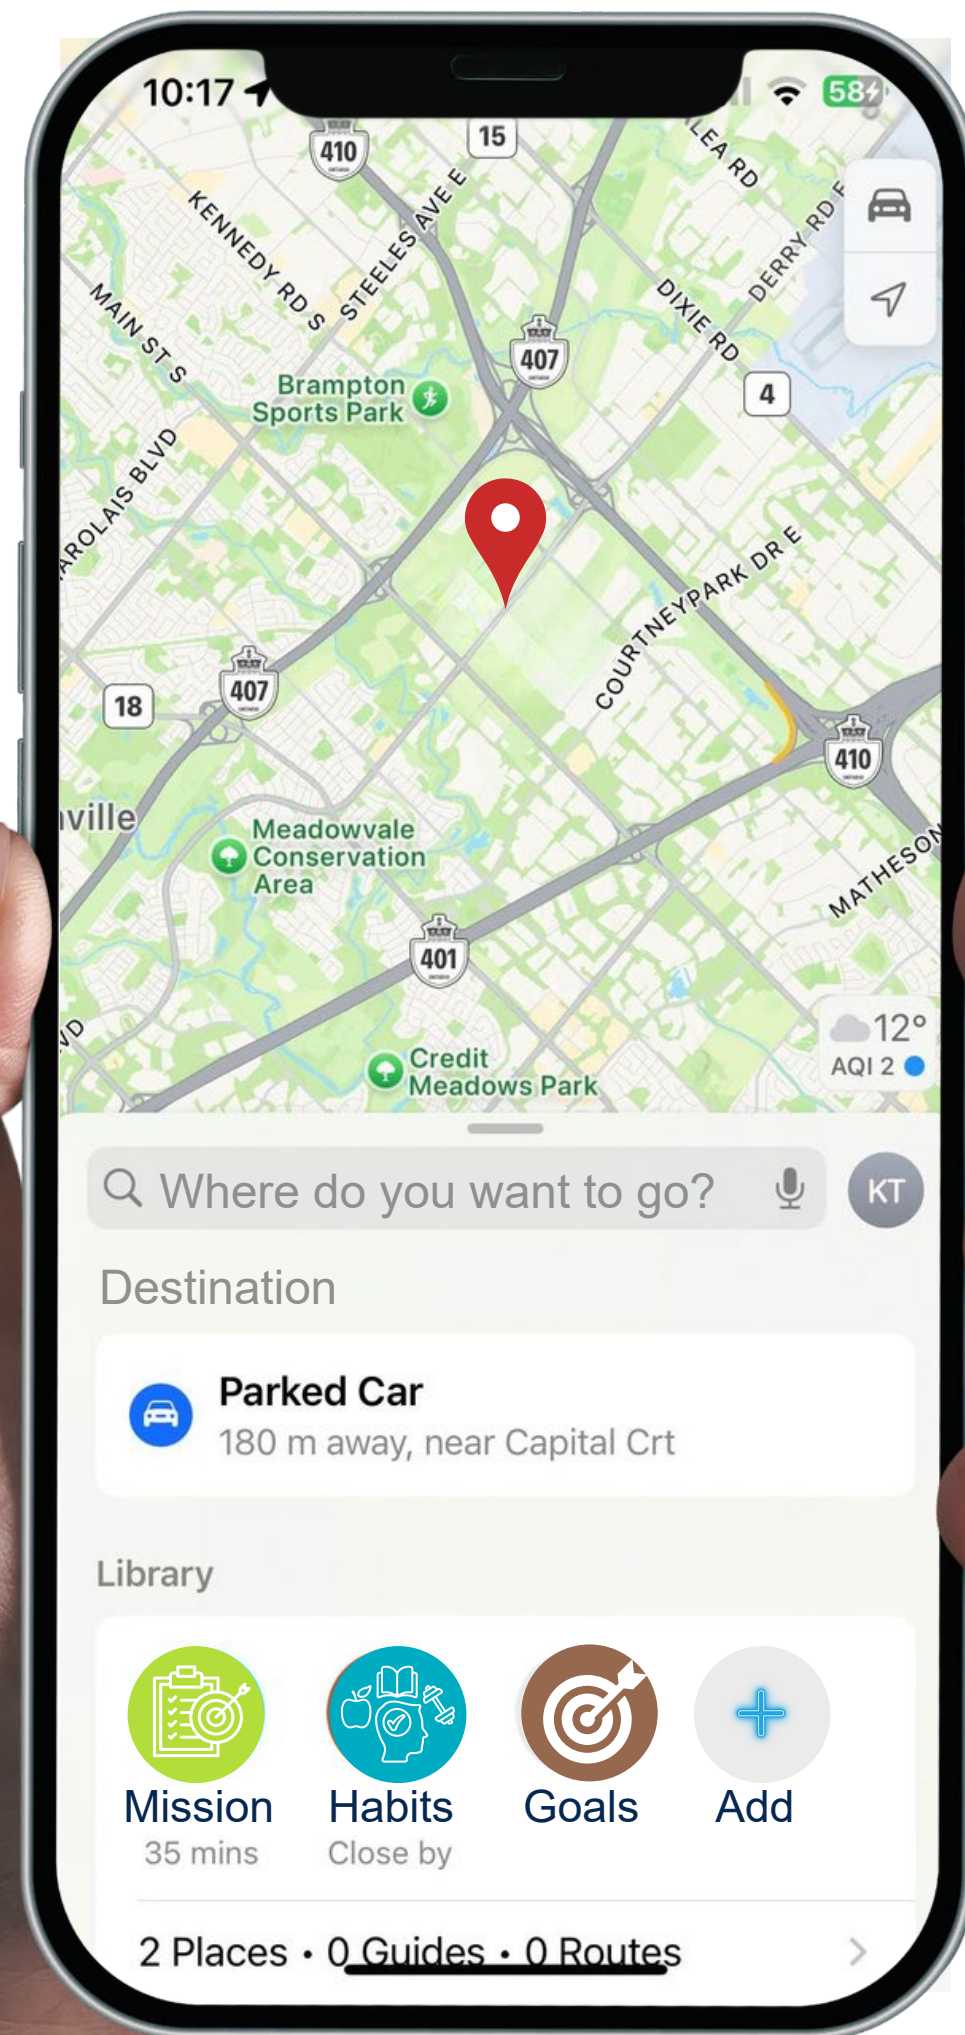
10:17

58

410

15

KENNEDY RD S

STEELES AVE E

LEA RD

DERRY RD E

MAIN ST S

DIXIE RD

407

4

Brampton Sports Park

AROLAIS BLVD

COURTNEYPARK DR E

407

18

410

ville

Meadowvale Conservation Area

MATHESON

401

VD

12°

AQI 2

Credit Meadows Park

Where do you want to go?

KT

Destination

Parked Car

180 m away, near Capital Crt

Library

Mission
35 mins

Habits
Close by

Goals

Add

2 Places • 0 Guides • 0 Routes